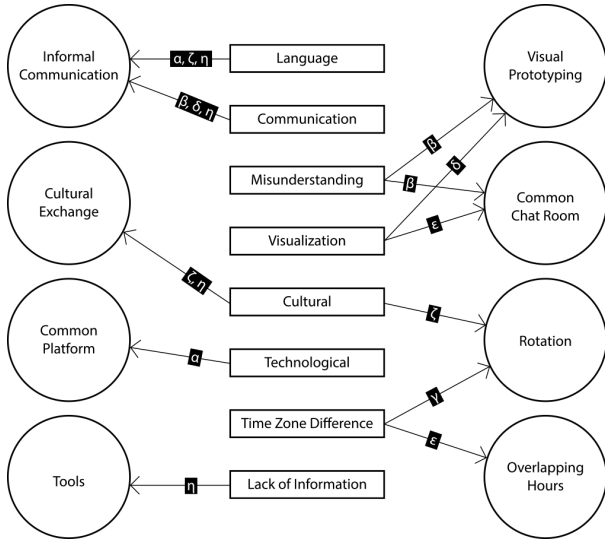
Informal Communication

α, ζ, η

Language

Visual Prototyping

β, δ, η

Communication

Misunderstanding

β

β

δ

Cultural Exchange

Common Chat Room

Visualization

ε

ζ, η

Cultural

ζ

Common Platform

α

Technological

Rotation

Time Zone Difference

γ

ε

Tools

η

Lack of Information

Overlapping Hours